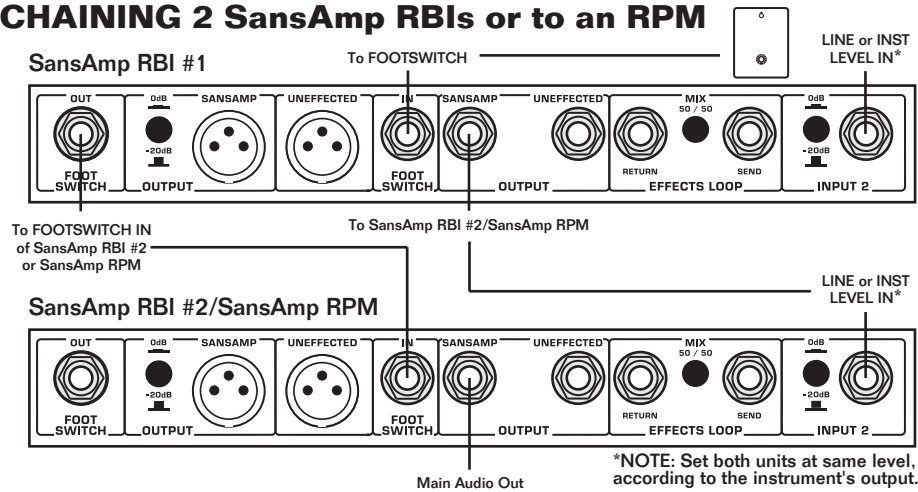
CHAINING 2 SansAmp RBIs or to an RPM

SansAmp RBI #1

To FOOTSWITCH

LINE or INST LEVEL IN*

OUT
FOOT SWITCH

0dB
-20dB
SANSAMP
OUTPUT

UNEFFECTED

IN
FOOT SWITCH

SANSAMP
UNEFFECTED
OUTPUT

MIX 50 / 50
RETURN
SEND
EFFECTS LOOP

0dB
-20dB
INPUT 2

To FOOTSWITCH IN of SansAmp RBI #2 or SansAmp RPM

To SansAmp RBI #2/SansAmp RPM

LINE or INST LEVEL IN*

SansAmp RBI #2/SansAmp RPM

OUT
FOOT SWITCH

0dB
-20dB
SANSAMP
OUTPUT

UNEFFECTED

IN
FOOT SWITCH

SANSAMP
UNEFFECTED
OUTPUT

MIX 50 / 50
RETURN
SEND
EFFECTS LOOP

0dB
-20dB
INPUT 2

Main Audio Out

*NOTE: Set both units at same level, according to the instrument's output.